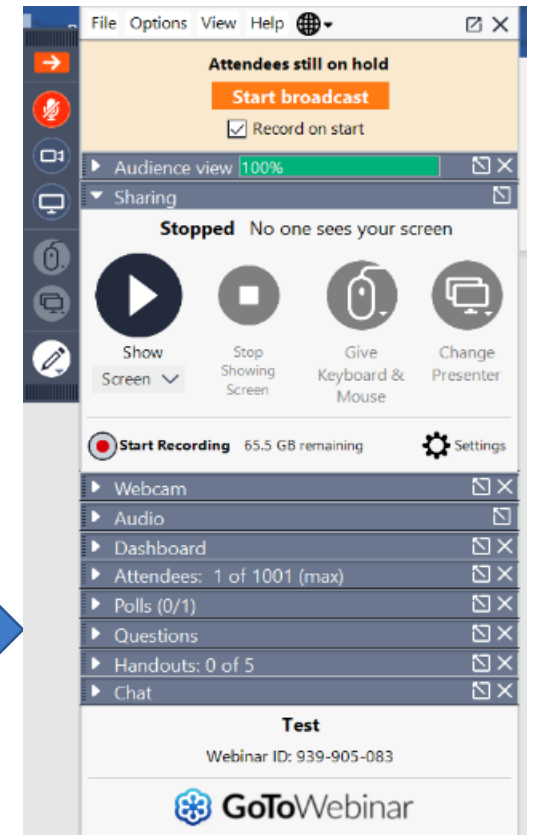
File Options View Help

Attendees still on hold

Start broadcast

Record on start

Audience view 100%

Sharing

Stopped No one sees your screen

Show Screen

Stop Showing Screen

Give Keyboard & Mouse

Change Presenter

Start Recording 65.5 GB remaining

Settings

Webcam

Audio

Dashboard

Attendees: 1 of 1001 (max)

Polls (0/1)

Questions

Handouts: 0 of 5

Chat

Test

Webinar ID: 939-905-083

GoToWebinar